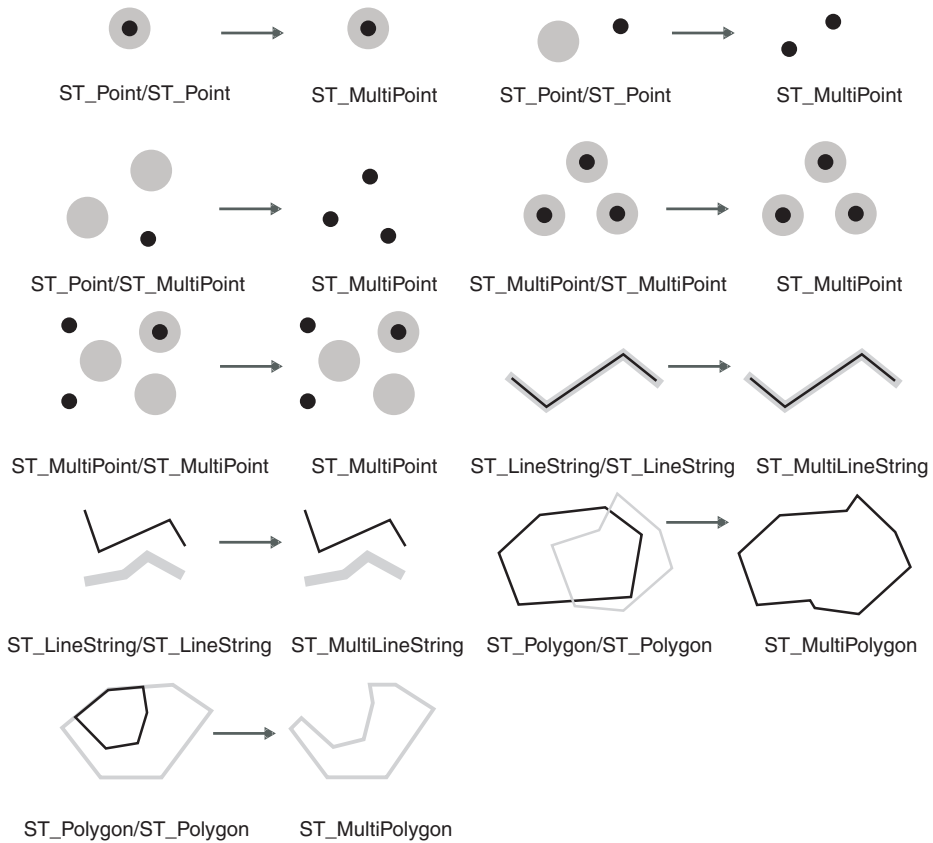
ST_Point/ST_Point ST_MultiPoint ST_Point/ST_Point ST_MultiPoint

ST_Point/ST_MultiPoint ST_MultiPoint ST_MultiPoint/ST_MultiPoint ST_MultiPoint

ST_MultiPoint/ST_MultiPoint ST_MultiPoint ST_LineString/ST_LineString ST_MultiLineString

ST_LineString/ST_LineString ST_MultiLineString ST_Polygon/ST_Polygon ST_MultiPolygon

ST_Polygon/ST_Polygon ST_MultiPolygon